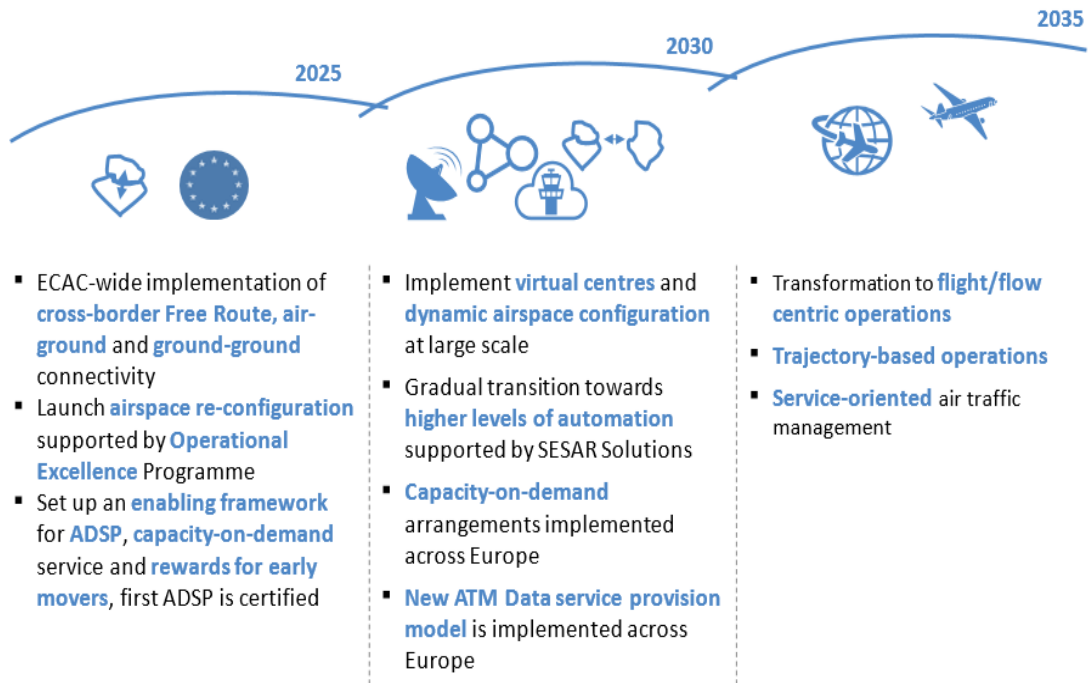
2025

2030

2035

- ECAC-wide implementation of cross-border Free Route, air-ground and ground-ground connectivity
- Launch airspace re-configuration supported by Operational Excellence Programme
- Set up an enabling framework for ADSP, capacity-on-demand service and rewards for early movers, first ADSP is certified

- Implement virtual centres and dynamic airspace configuration at large scale
- Gradual transition towards higher levels of automation supported by SESAR Solutions
- Capacity-on-demand arrangements implemented across Europe
- New ATM Data service provision model is implemented across Europe

- Transformation to flight/flow centric operations
- Trajectory-based operations
- Service-oriented air traffic management